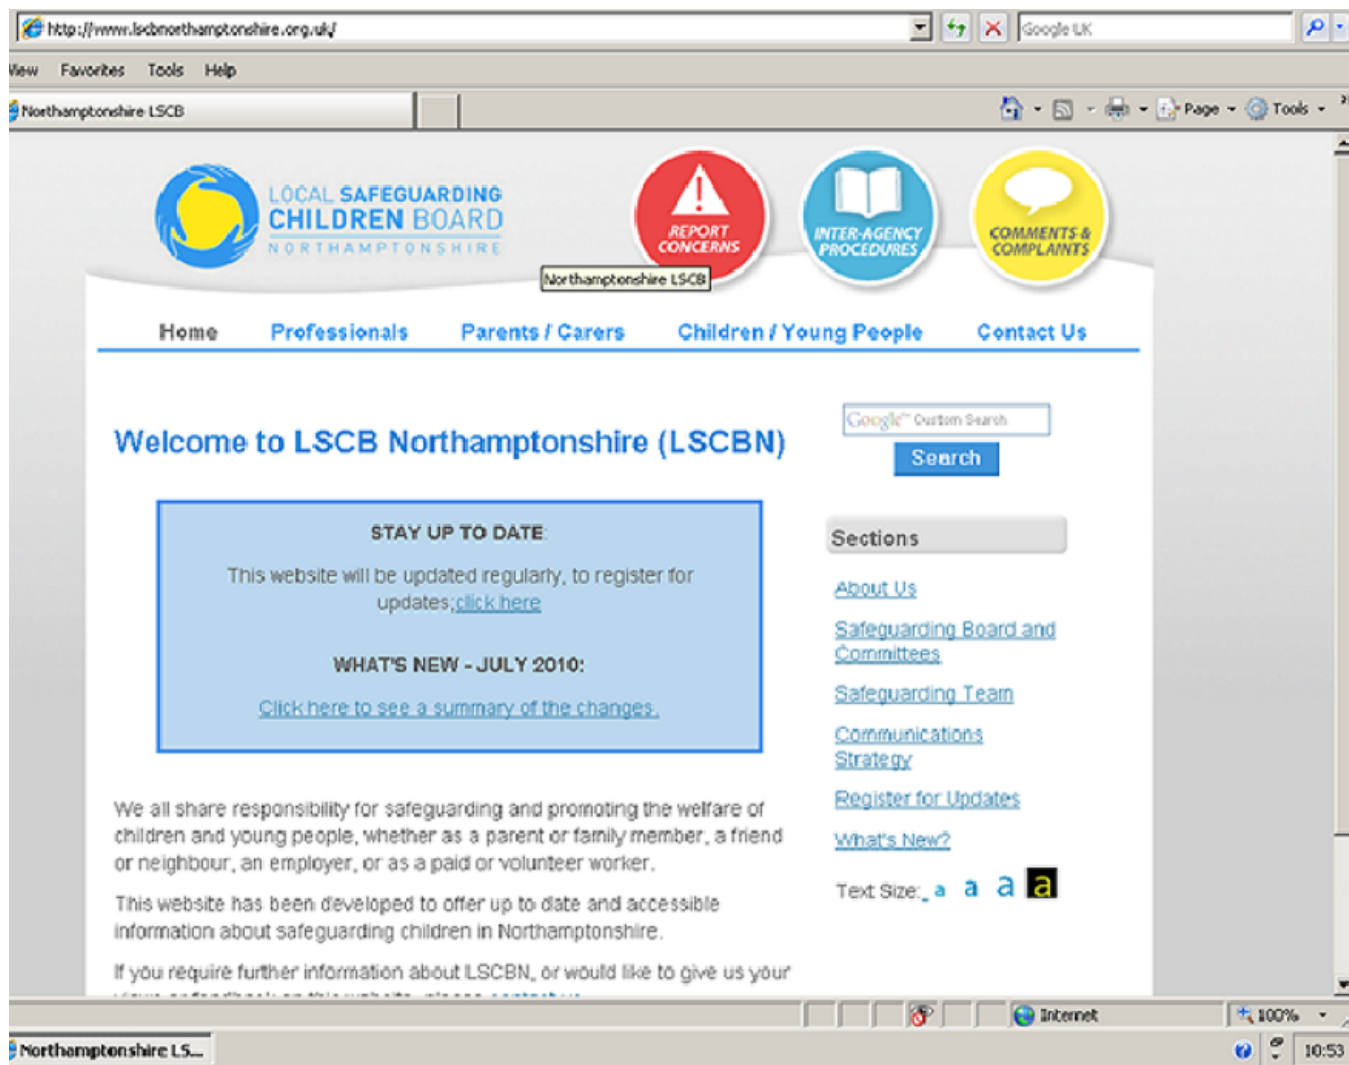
http://www.lscbnorthamptonshire.org.uk/

Google UK

View Favorites Tools Help

Northamptonshire LSCB

Page Tools

LOCAL SAFEGUARDING CHILDREN BOARD NORTHAMPTONSHIRE

REPORT CONCERNS

INTER-AGENCY PROCEDURES

COMMENTS & COMPLAINTS

Northamptonshire LSCB

Home Professionals Parents / Carers Children / Young People Contact Us

Welcome to LSCB Northamptonshire (LSCBN)

Google Custom Search

Search

STAY UP TO DATE

This website will be updated regularly, to register for updates; click here

WHAT'S NEW - JULY 2010:

Click here to see a summary of the changes.

Sections

About Us

Safeguarding Board and Committees

Safeguarding Team

Communications Strategy

Register for Updates

What's New?

Text Size: a a a a

We all share responsibility for safeguarding and promoting the welfare of children and young people, whether as a parent or family member, a friend or neighbour, an employer, or as a paid or volunteer worker.

This website has been developed to offer up to date and accessible information about safeguarding children in Northamptonshire.

If you require further information about LSCBN, or would like to give us your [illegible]

Internet

100%

Northamptonshire LS...

10:53